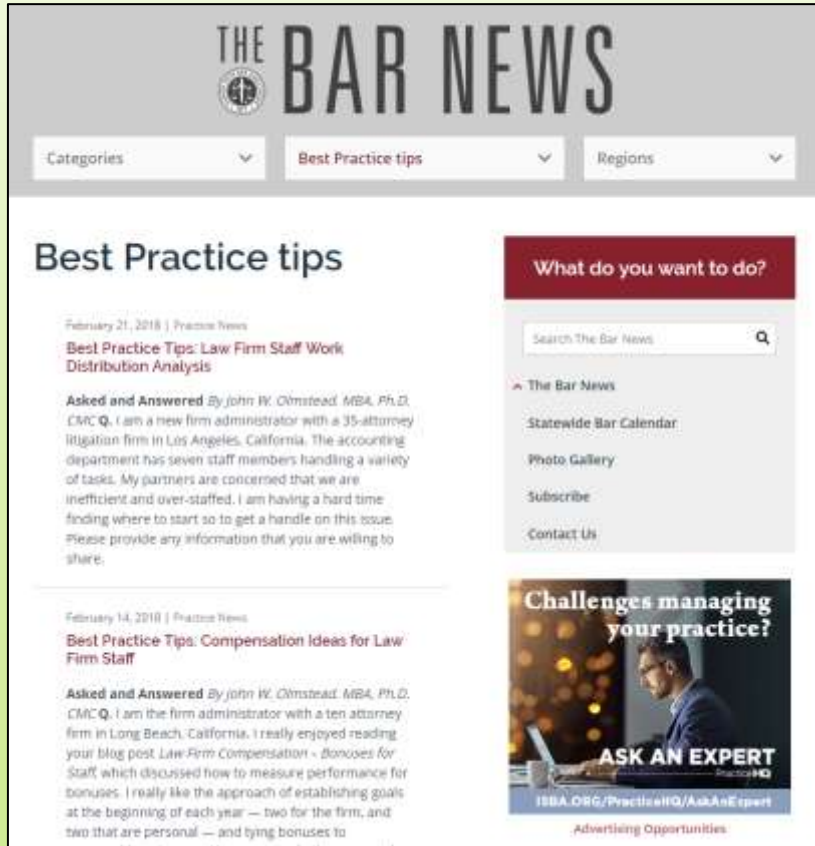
THE BAR NEWS

Categories

Best Practice tips

Regions

Best Practice tips

February 21, 2018 | Practice News

Best Practice Tips: Law Firm Staff Work Distribution Analysis

Asked and Answered By John W. Olmstead, MBA, Ph.D, CMC Q. I am a new firm administrator with a 35-attorney litigation firm in Los Angeles, California. The accounting department has seven staff members handling a variety of tasks. My partners are concerned that we are inefficient and over-staffed. I am having a hard time finding where to start so to get a handle on this issue. Please provide any information that you are willing to share.

February 14, 2018 | Practice News

Best Practice Tips: Compensation Ideas for Law Firm Staff

Asked and Answered By John W. Olmstead, MBA, Ph.D, CMC Q. I am the firm administrator with a ten attorney firm in Long Beach, California. I really enjoyed reading your blog post Law Firm Compensation – Bonuses for Staff, which discussed how to measure performance for bonuses. I really like the approach of establishing goals at the beginning of each year — two for the firm, and two that are personal — and tying bonuses to

What do you want to do?

Search The Bar News

The Bar News

Statewide Bar Calendar

Photo Gallery

Subscribe

Contact Us

Challenges managing your practice?

ASK AN EXPERT

PracticeHQ

ISBA.ORG/PracticeHQ/AskAnExpert

Advertising Opportunities